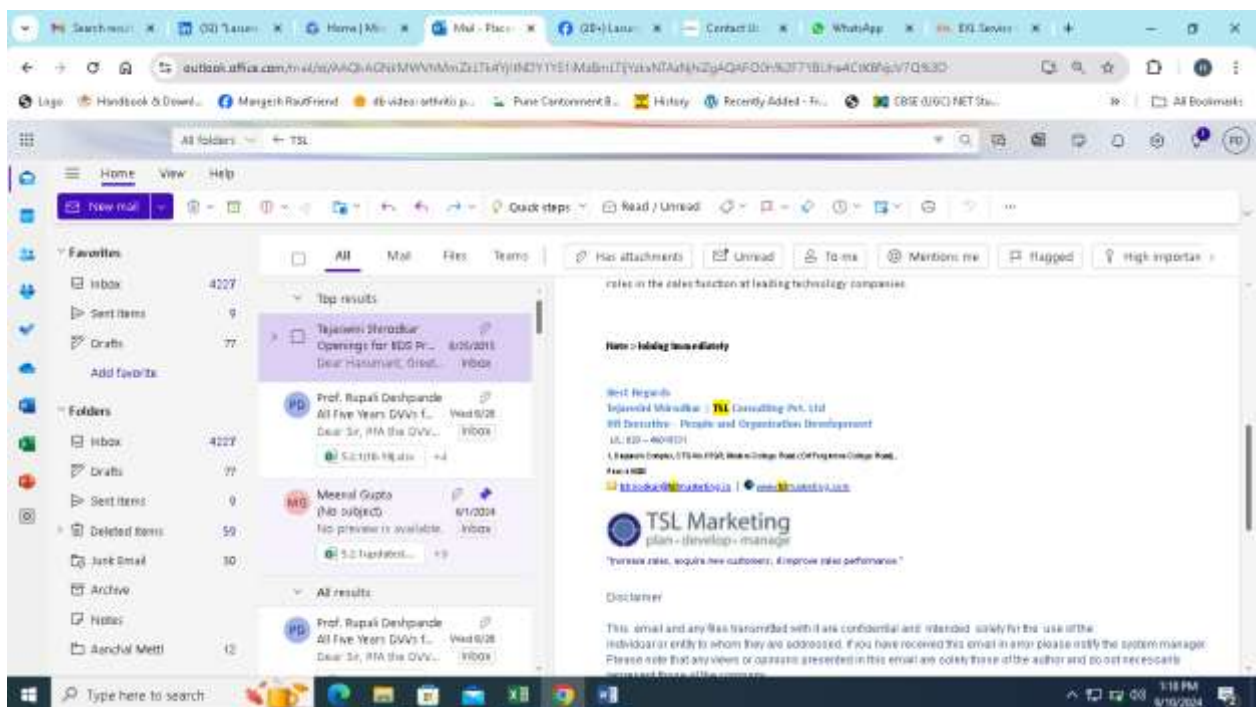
Search result | (50) Larsen | Home | Mi | Mail - Place | (28+) Larsen | Contact Us | WhatsApp | EXL Service

outlook.office.com/mail/id/AAQkAGNiMWNhMmZiLTkifYj/NDY1YS1iMaBmLTYzkxNTAsNjNiZgAQAFO0h%2F71BLHwACtKBNp%7Q%3D

Logo | Handbook & Downl... | Mangesh RautFriend | db video arthritis p... | Pune Cantonment B... | History | Recently Added - Fr... | CBSE (UGC) NET Stu... | All Bookmarks

All folders | TSL

Home | View | Help

New mail | Quick steps | Read / Unread

Favorites
Inbox 4227
Sent Items 9
Drafts 77
Add favorite

Folders
Inbox 4227
Drafts 77
Sent Items 9
Deleted Items 59
Junk Email 30
Archive
Notes
Aanchal Metti 12

All | Mail | Files | Teams | Has attachments | Unread | To me | Mentions me | Flagged | High importance

Top results

Tejaswini Shirodkar
Openings for BDS Pr... 8/20/2015
Dear Hanumant, Great... Inbox

Prof. Rupali Deshpande
All Five Years DVVs f... Wed 6/28
Dear Sir, PFA the DVV... Inbox
5.2.1(II) Hipabe +4

Meenal Gupta
(No subject) 6/1/2024
No preview is available. Inbox
5.2 handatel... +3

All results

Prof. Rupali Deshpande
All Five Years DVVs f... Wed 6/28
Dear Sir, PFA the DVV... Inbox

roles in the sales function at leading technology companies.

Note : Joining immediately

Best Regards
Tejaswini Shirodkar | TSL Consulting Pvt. Ltd
HR Executive - People and Organization Development
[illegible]
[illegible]
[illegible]
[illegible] | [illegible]

TSL Marketing
plan - develop - manage

"Increase sales, acquire new customers, & improve sales performance."

Disclaimer

This email and any files transmitted with it are confidential and intended solely for the use of the individual or entity to whom they are addressed. If you have received this email in error please notify the system manager. Please note that any views or opinions presented in this email are solely those of the author and do not necessarily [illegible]

Type here to search

3:18 PM
6/10/2024